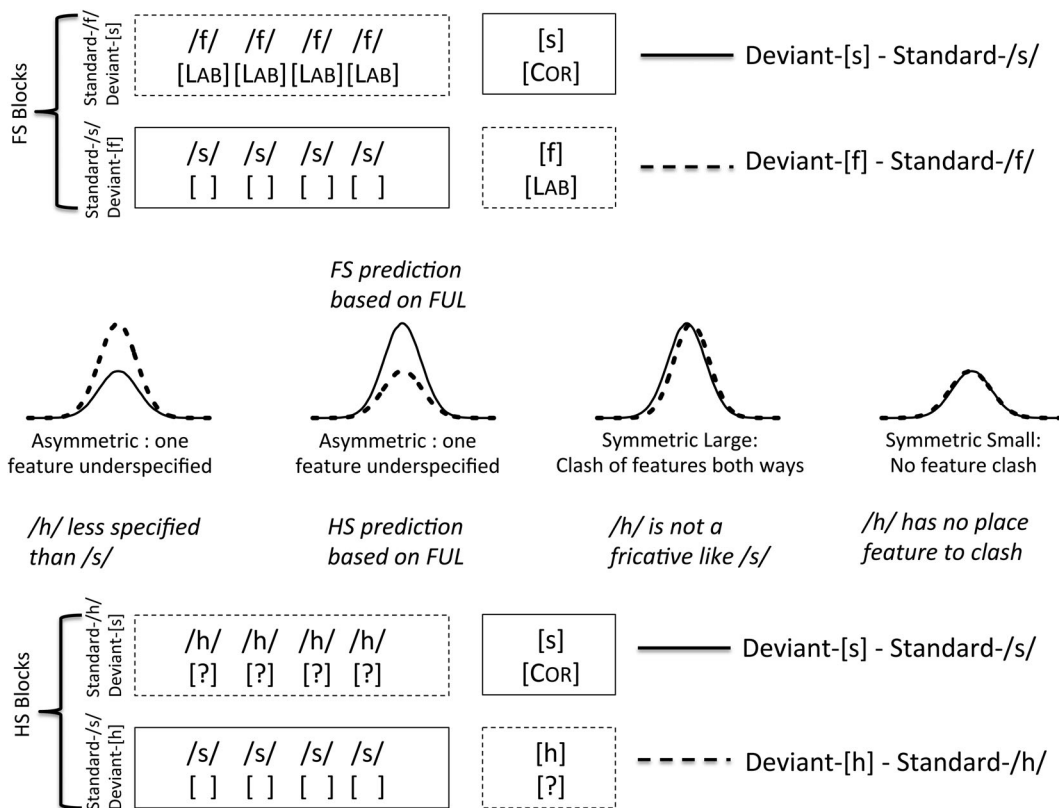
FS Blocks

Standard-/f/ Deviant-[s]

/f/ /f/ /f/ /f/
[LAB] [LAB] [LAB] [LAB]

[s]
[COR]

Deviant-[s] - Standard-/s/

Standard-/s/ Deviant-[f]

/s/ /s/ /s/ /s/
[ ] [ ] [ ] [ ]

[f]
[LAB]

Deviant-[f] - Standard-/f/

*FS prediction based on FUL*

Asymmetric : one feature underspecified

Asymmetric : one feature underspecified

Symmetric Large: Clash of features both ways

Symmetric Small: No feature clash

*/h/ less specified than /s/*

*HS prediction based on FUL*

*/h/ is not a fricative like /s/*

*/h/ has no place feature to clash*

HS Blocks

Standard-/h/ Deviant-[s]

/h/ /h/ /h/ /h/
[?] [?] [?] [?]

[s]
[COR]

Deviant-[s] - Standard-/s/

Standard-/s/ Deviant-[h]

/s/ /s/ /s/ /s/
[ ] [ ] [ ] [ ]

[h]
[?]

Deviant-[h] - Standard-/h/